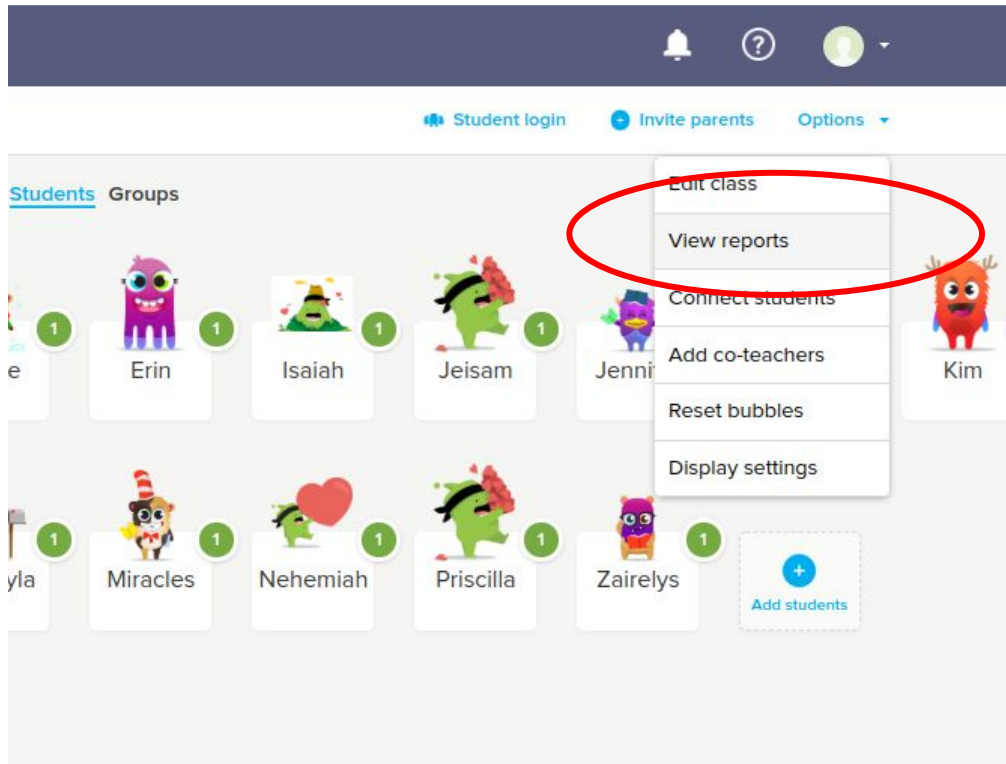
?

Student login
Invite parents
Options

Students Groups

Edit class
View reports
Connect students
Add co-teachers
Reset bubbles
Display settings

1
e
1
Erin
1
Isaiah
1
Jeisam
1
Jenni
Kim

1
yla
1
Miracles
1
Nehemiah
1
Priscilla
1
Zairelys
Add students